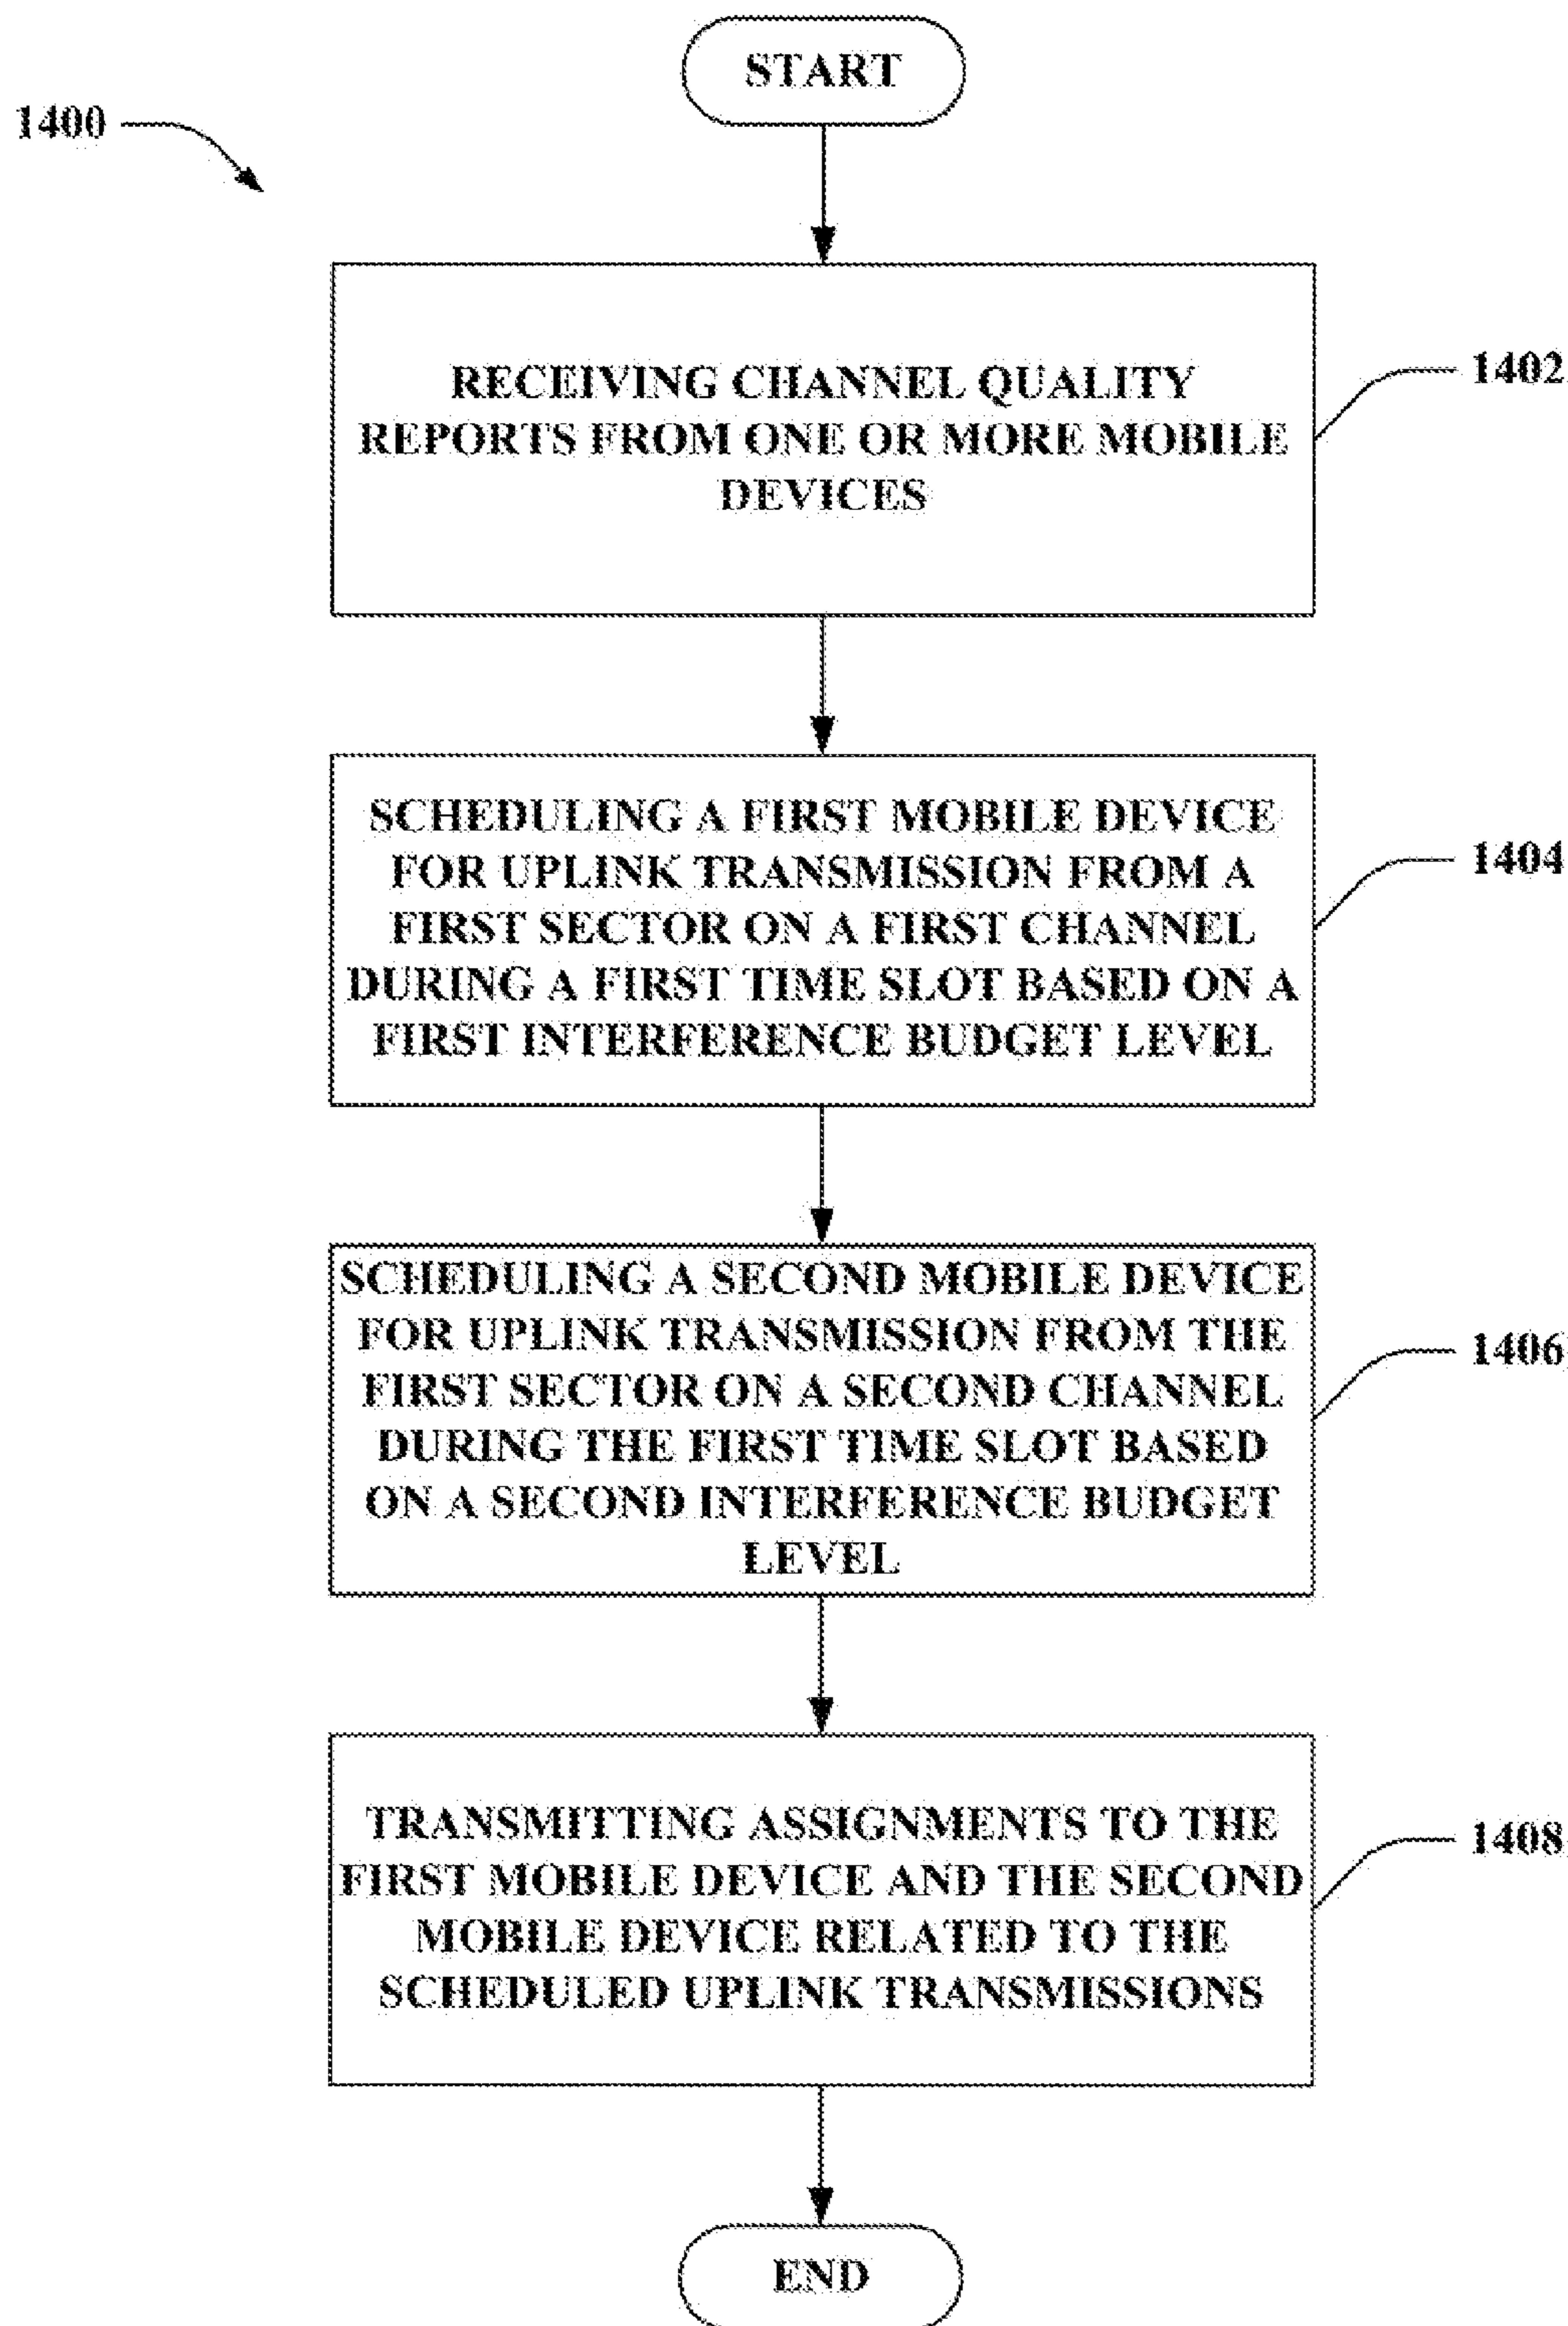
1400

START

RECEIVING CHANNEL QUALITY REPORTS FROM ONE OR MORE MOBILE DEVICES

1402

SCHEDULING A FIRST MOBILE DEVICE FOR UPLINK TRANSMISSION FROM A FIRST SECTOR ON A FIRST CHANNEL DURING A FIRST TIME SLOT BASED ON A FIRST INTERFERENCE BUDGET LEVEL

1404

SCHEDULING A SECOND MOBILE DEVICE FOR UPLINK TRANSMISSION FROM THE FIRST SECTOR ON A SECOND CHANNEL DURING THE FIRST TIME SLOT BASED ON A SECOND INTERFERENCE BUDGET LEVEL

1406

TRANSMITTING ASSIGNMENTS TO THE FIRST MOBILE DEVICE AND THE SECOND MOBILE DEVICE RELATED TO THE SCHEDULED UPLINK TRANSMISSIONS

1408

END